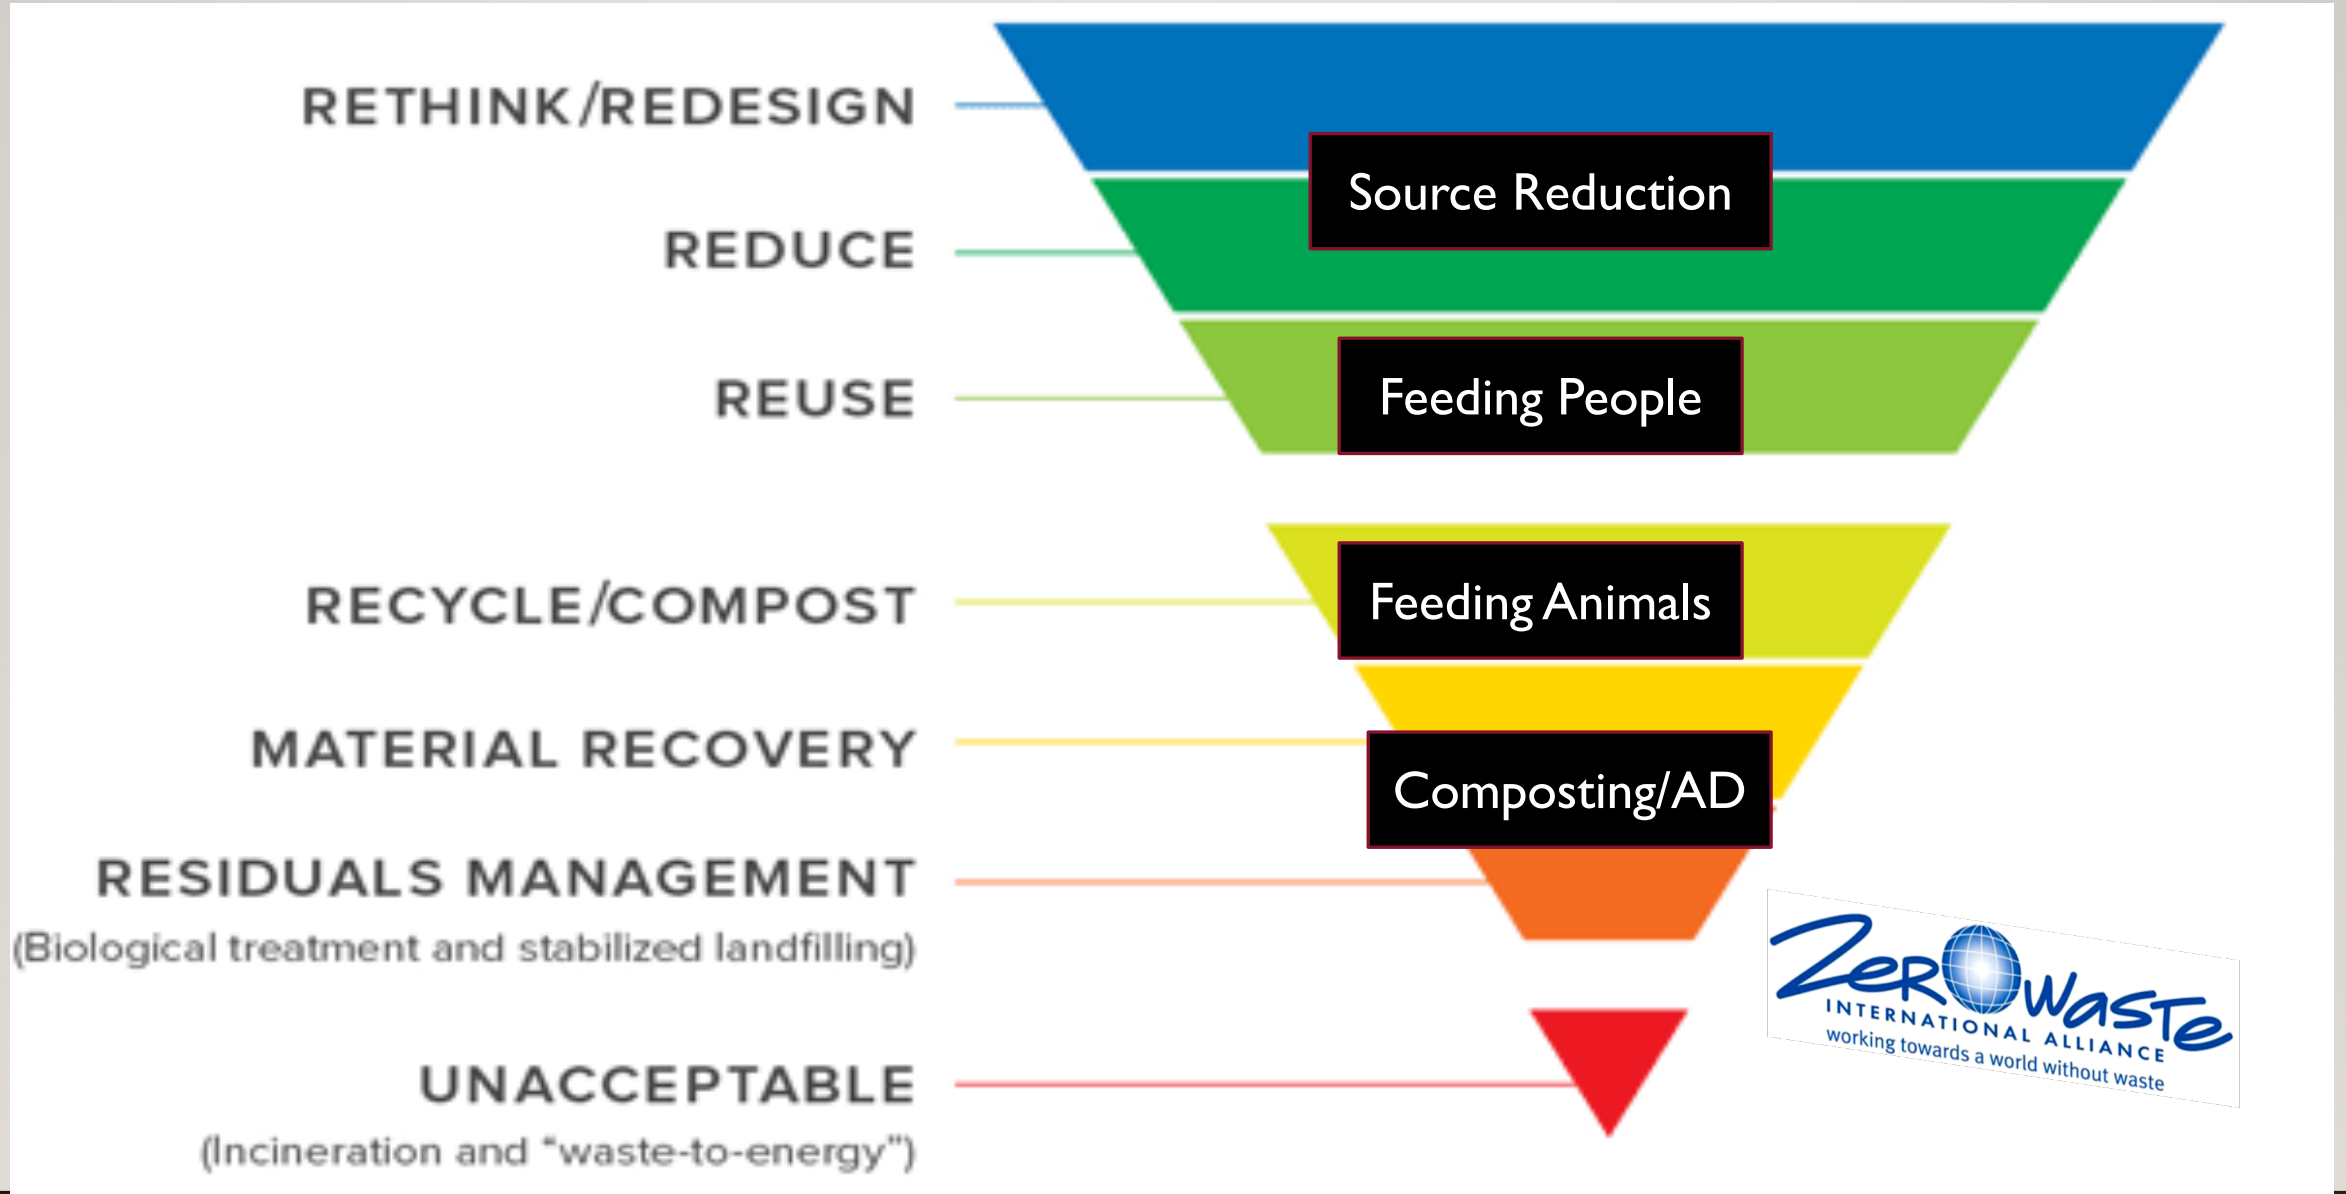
RETHINK/REDESIGN

Source Reduction

REDUCE

REUSE

Feeding People

RECYCLE/COMPOST

Feeding Animals

MATERIAL RECOVERY

Composting/AD

RESIDUALS MANAGEMENT
(Biological treatment and stabilized landfilling)

UNACCEPTABLE
(Incineration and "waste-to-energy")

ZeroWaste
INTERNATIONAL ALLIANCE
working towards a world without waste